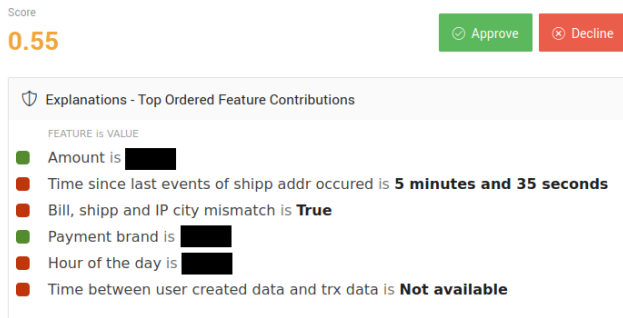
Score
0.55

Approve
Decline

Explanations - Top Ordered Feature Contributions

FEATURE is VALUE

Amount is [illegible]

Time since last events of shipp addr occured is **5 minutes and 35 seconds**

Bill, shipp and IP city mismatch is **True**

Payment brand is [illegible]

Hour of the day is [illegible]

Time between user created data and trx data is **Not available**